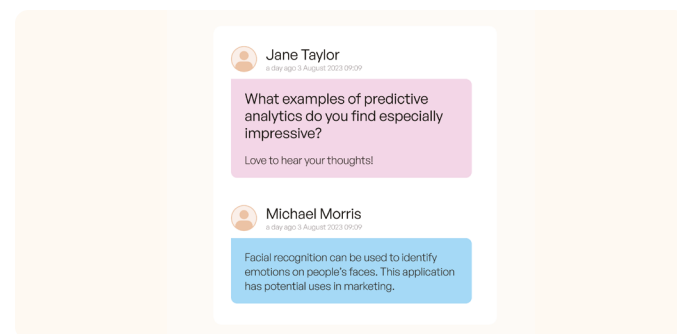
Jane Taylor
a day ago 3 August 2023 09:09

What examples of predictive analytics do you find especially impressive?

Love to hear your thoughts!

Michael Morris
a day ago 3 August 2023 09:09

Facial recognition can be used to identify emotions on people's faces. This application has potential uses in marketing.